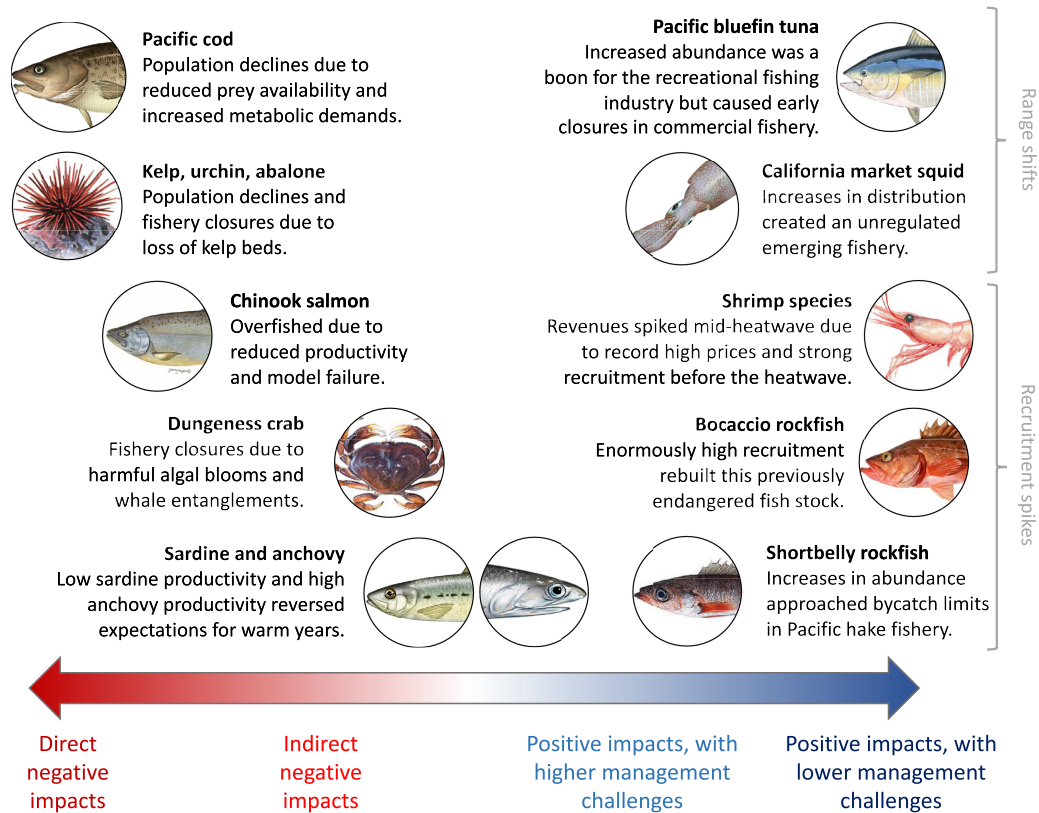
**Pacific cod**
Population declines due to reduced prey availability and increased metabolic demands.

**Kelp, urchin, abalone**
Population declines and fishery closures due to loss of kelp beds.

**Chinook salmon**
Overfished due to reduced productivity and model failure.

**Dungeness crab**
Fishery closures due to harmful algal blooms and whale entanglements.

**Sardine and anchovy**
Low sardine productivity and high anchovy productivity reversed expectations for warm years.

**Pacific bluefin tuna**
Increased abundance was a boon for the recreational fishing industry but caused early closures in commercial fishery.

**California market squid**
Increases in distribution created an unregulated emerging fishery.

**Shrimp species**
Revenues spiked mid-heatwave due to record high prices and strong recruitment before the heatwave.

**Bocaccio rockfish**
Enormously high recruitment rebuilt this previously endangered fish stock.

**Shortbelly rockfish**
Increases in abundance approached bycatch limits in Pacific hake fishery.

Range shifts

Recruitment spikes

Direct negative impacts

Indirect negative impacts

Positive impacts, with higher management challenges

Positive impacts, with lower management challenges